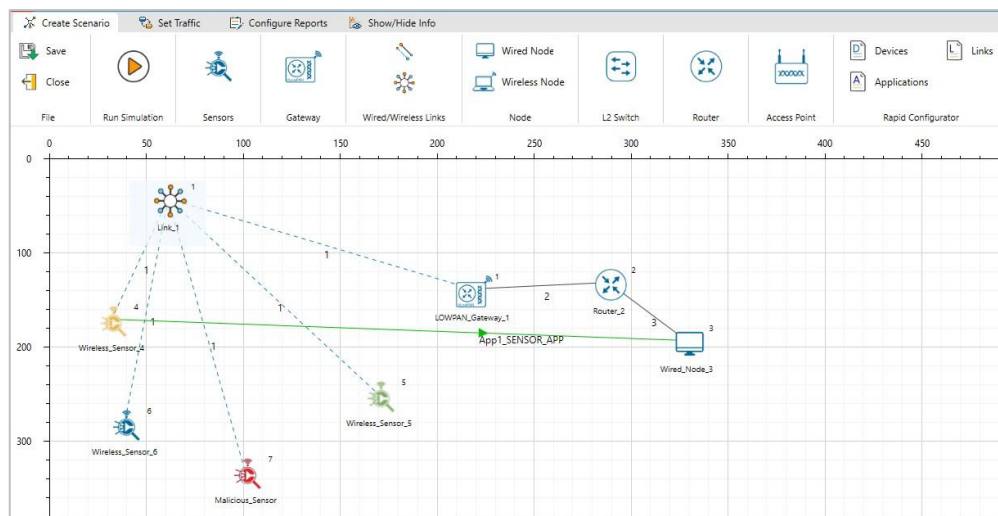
Create Scenario | Set Traffic | Configure Reports | Show/Hide Info

Save
Close
File

Run Simulation

Sensors

Gateway

Wired/Wireless Links

Wired Node
Wireless Node
Node

L2 Switch

Router

Access Point

Devices
Links
Applications
Rapid Configurator

0 50 100 150 200 250 300 350 400 450

0
100
200
300

1
Link_1

1
1
1
1
1

1
LOWPAN_Gateway_1
2
2
Router_2
3
3
Wired_Node_3

4
Wireless_Sensor_4
App1_SENSOR_APP

5
Wireless_Sensor_5

6
Wireless_Sensor_6

7
Malicious_Sensor